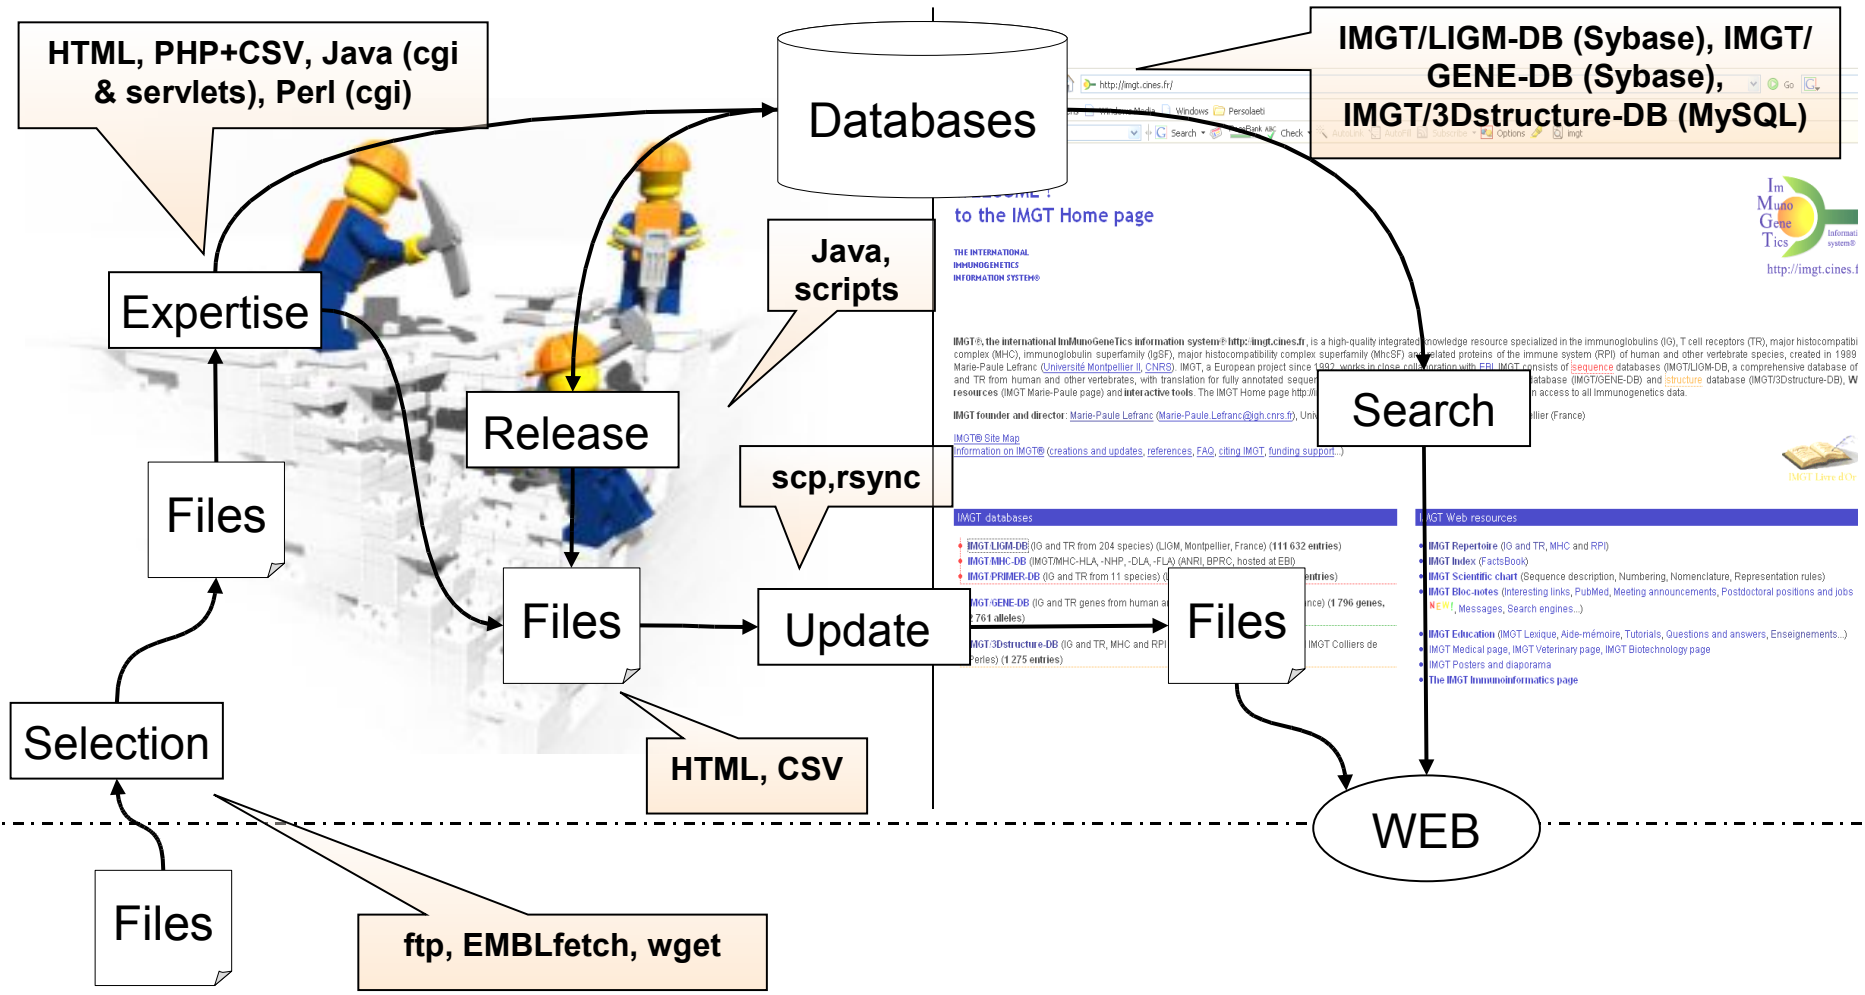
HTML, PHP+CSV, Java (cgi & servlets), Perl (cgi)

Databases

IMGT/LIGM-DB (Sybase), IMGT/ GENE-DB (Sybase), IMGT/3Dstructure-DB (MySQL)

http://imgt.cines.fr/

to the IMGT Home page

THE INTERNATIONAL IMMUNOGENETICS INFORMATION SYSTEM®

Im Muno Gene Tics

http://imgt.cines.f

Expertise

Java, scripts

Release

Search

Files

scp,rsync

IMGT databases

IMGT Web resources

Files

Update

Files

Selection

HTML, CSV

WEB

Files

ftp, EMBLfetch, wget